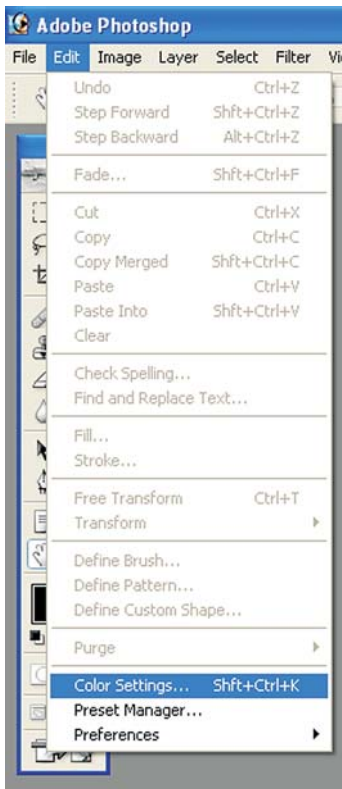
Adobe Photoshop

File Edit Image Layer Select Filter Vi

Undo Ctrl+Z
Step Forward Shft+Ctrl+Z
Step Backward Alt+Ctrl+Z

Fade... Shft+Ctrl+F

Cut Ctrl+X
Copy Ctrl+C
Copy Merged Shft+Ctrl+C
Paste Ctrl+V
Paste Into Shft+Ctrl+V
Clear

Check Spelling...
Find and Replace Text...

Fill...
Stroke...

Free Transform Ctrl+T
Transform

Define Brush...
Define Pattern...
Define Custom Shape...

Purge

Color Settings... Shft+Ctrl+K
Preset Manager...
Preferences